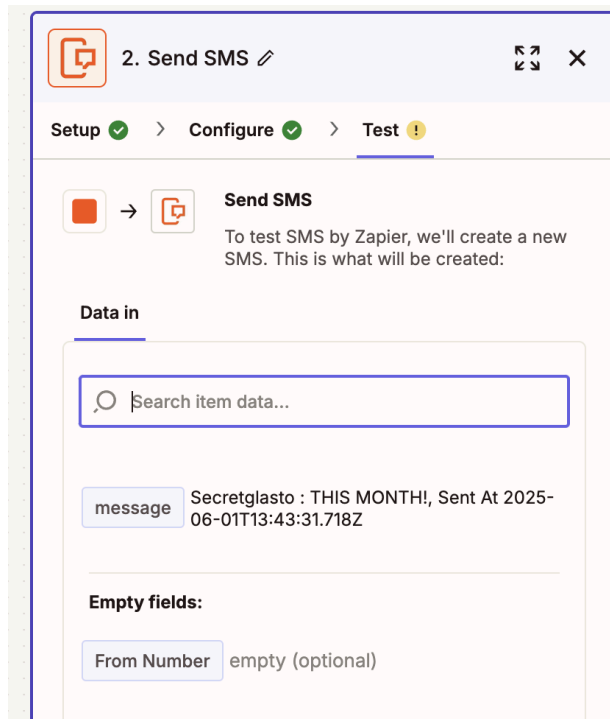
2. Send SMS

Setup › Configure › Test

Send SMS

To test SMS by Zapier, we'll create a new SMS. This is what will be created:

Data in

Search item data...

message Secretglasto : THIS MONTH!, Sent At 2025-06-01T13:43:31.718Z

Empty fields:

From Number empty (optional)